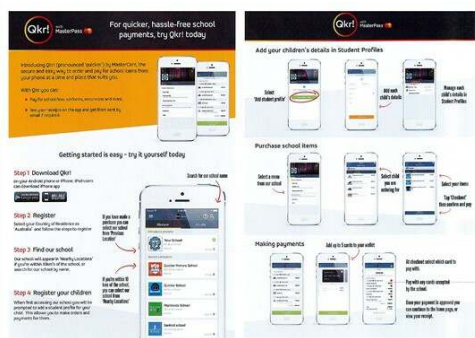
Qkr! with MasterPass

For quicker, hassle-free school payments, try Qkr! today

Introducing Qkr! (pronounced 'quicker') by MasterCard, the secure and easy way to order and pay for school items from your phone at a time and place that suits you.

With Qkr! you can:

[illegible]

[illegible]

Getting started is easy - try it yourself today

Step 1 Download Qkr!
On your Android phone or iPhone, the app can download iPhone app

Search for our school name

Step 2 Register
Select your Country of Residence as 'Australia' and follow the steps to register

If you have made a purchase you can select our school from 'Previous Locations'

Step 3 Find our school
Our school will appear in 'Nearby Locations' if you're within 10km of the school, or search for our school by name.

If you're within 10 km of the school, you can select our school from 'Nearby Locations'

Step 4 Register your children
When first accessing our school you will be prompted to add a student profile for your child. This allows you to make orders and payments for them.

Qkr!

Add your children's details in Student Profiles

Select 'Add student profile'

Add each child's details

Manage each child's details in Student Profiles

Purchase school items

Select a menu from our school

Select child you are ordering for

Select your items

Tap 'Checkout' then review and pay

Making payments

Add up to 5 cards to your wallet

All checkout select which card to pay with.

Pay with any card accepted by the school.

Once your payment is approved you can continue to the home page, or view your receipt.